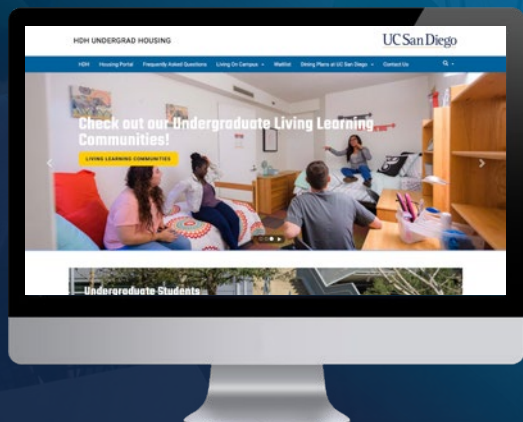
HDH UNDERGRAD HOUSING

UC San Diego

HDH Housing Portal Frequently Asked Questions Living On Campus Waitlist Dining Plans at UC San Diego Contact Us

Check out our Undergraduate Living Learning Communities!

LIVING LEARNING COMMUNITIES

Undergraduate Students